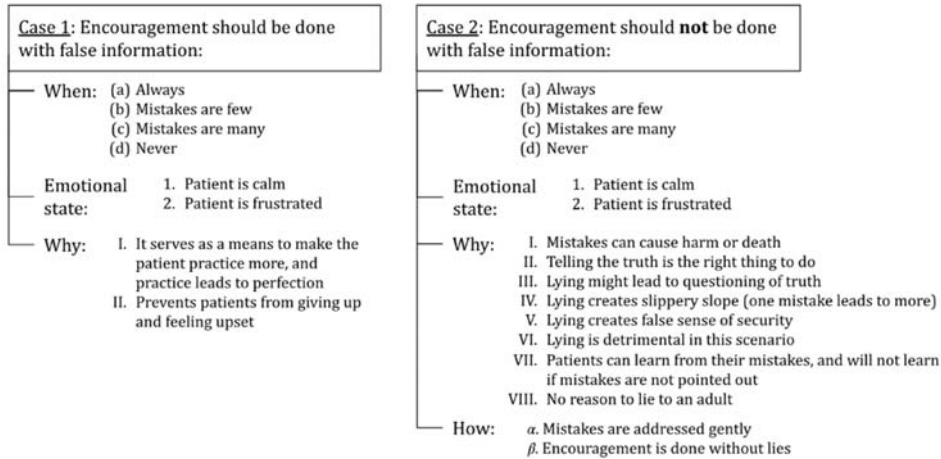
Case 1: Encouragement should be done with false information:

When: (a) Always
(b) Mistakes are few
(c) Mistakes are many
(d) Never

Emotional state:
1. Patient is calm
2. Patient is frustrated

Why:
I. It serves as a means to make the patient practice more, and practice leads to perfection
II. Prevents patients from giving up and feeling upset

Case 2: Encouragement should **not** be done with false information:

When: (a) Always
(b) Mistakes are few
(c) Mistakes are many
(d) Never

Emotional state:
1. Patient is calm
2. Patient is frustrated

Why:
I. Mistakes can cause harm or death
II. Telling the truth is the right thing to do
III. Lying might lead to questioning of truth
IV. Lying creates slippery slope (one mistake leads to more)
V. Lying creates false sense of security
VI. Lying is detrimental in this scenario
VII. Patients can learn from their mistakes, and will not learn if mistakes are not pointed out
VIII. No reason to lie to an adult

How:
$\alpha$. Mistakes are addressed gently
$\beta$. Encouragement is done without lies